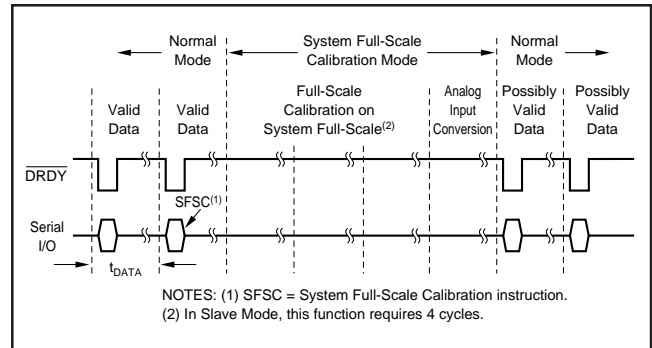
Normal Mode

System Full-Scale Calibration Mode

Normal Mode

Valid Data

Valid Data

Full-Scale Calibration on System Full-Scale$^{(2)}$

Analog Input Conversion

Possibly Valid Data

Possibly Valid Data

$\overline{DRDY}$

SFSC$^{(1)}$

Serial I/O

$t_{DATA}$

NOTES: (1) SFSC = System Full-Scale Calibration instruction.
(2) In Slave Mode, this function requires 4 cycles.